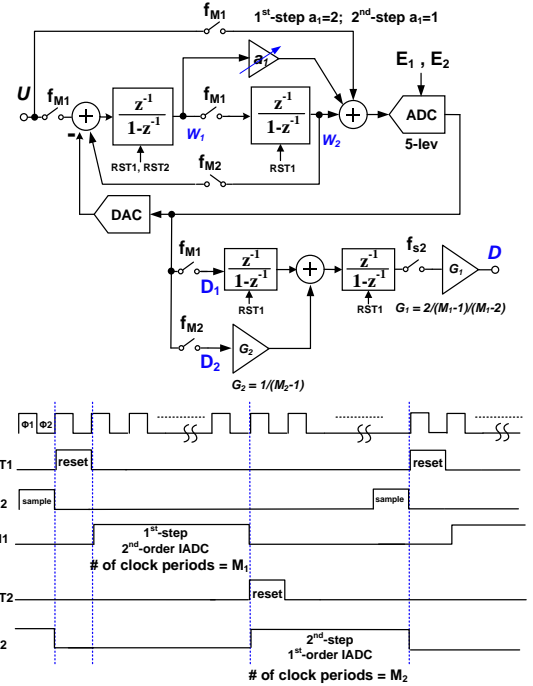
$f_{M1}$ 1$^{st}$-step $a_1$=2; 2$^{nd}$-step $a_1$=1

$a_1$

E$_1$ , E$_2$

U

$f_{M1}$

$\frac{z^{-1}}{1-z^{-1}}$

$f_{M1}$

$\frac{z^{-1}}{1-z^{-1}}$

ADC

-

W$_1$

W$_2$

5-lev

RST1, RST2

RST1

$f_{M2}$

DAC

$f_{M1}$

$\frac{z^{-1}}{1-z^{-1}}$

$\frac{z^{-1}}{1-z^{-1}}$

$f_{s2}$

$G_1$

D

D$_1$

RST1

RST1

$G_1$ = 2/($M_1$-1)/($M_1$-2)

$f_{M2}$

$G_2$

D$_2$

$G_2$ = 1/($M_2$-1)

Φ1 Φ2

T1

reset

reset

2

sample

sample

I1

1$^{st}$-step
2$^{nd}$-order IADC
# of clock periods = M$_1$

T2

reset

2

2$^{nd}$-step
1$^{st}$-order IADC

# of clock periods = M$_2$